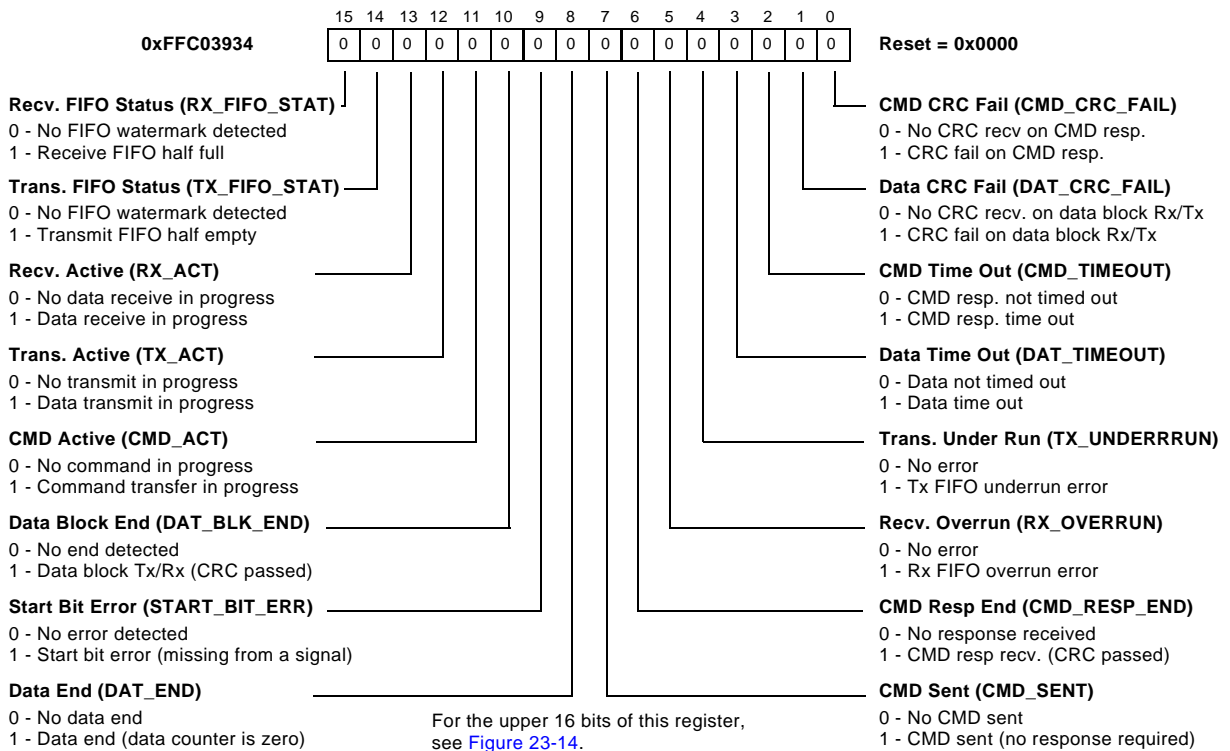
15 14 13 12 11 10 9 8 7 6 5 4 3 2 1 0

0xFFC03934

| 0 | 0 | 0 | 0 | 0 | 0 | 0 | 0 | 0 | 0 | 0 | 0 | 0 | 0 | 0 | 0 |
|---|---|---|---|---|---|---|---|---|---|---|---|---|---|---|---|

Reset = 0x0000

Recv. FIFO Status (RX_FIFO_STAT)
0 - No FIFO watermark detected
1 - Receive FIFO half full

Trans. FIFO Status (TX_FIFO_STAT)
0 - No FIFO watermark detected
1 - Transmit FIFO half empty

Recv. Active (RX_ACT)
0 - No data receive in progress
1 - Data receive in progress

Trans. Active (TX_ACT)
0 - No transmit in progress
1 - Data transmit in progress

CMD Active (CMD_ACT)
0 - No command in progress
1 - Command transfer in progress

Data Block End (DAT_BLK_END)
0 - No end detected
1 - Data block Tx/Rx (CRC passed)

Start Bit Error (START_BIT_ERR)
0 - No error detected
1 - Start bit error (missing from a signal)

Data End (DAT_END)
0 - No data end
1 - Data end (data counter is zero)

For the upper 16 bits of this register, see Figure 23-14.

CMD CRC Fail (CMD_CRC_FAIL)
0 - No CRC recv on CMD resp.
1 - CRC fail on CMD resp.

Data CRC Fail (DAT_CRC_FAIL)
0 - No CRC recv. on data block Rx/Tx
1 - CRC fail on data block Rx/Tx

CMD Time Out (CMD_TIMEOUT)
0 - CMD resp. not timed out
1 - CMD resp. time out

Data Time Out (DAT_TIMEOUT)
0 - Data not timed out
1 - Data time out

Trans. Under Run (TX_UNDERRRUN)
0 - No error
1 - Tx FIFO underrun error

Recv. Overrun (RX_OVERRUN)
0 - No error
1 - Rx FIFO overrun error

CMD Resp End (CMD_RESP_END)
0 - No response received
1 - CMD resp recv. (CRC passed)

CMD Sent (CMD_SENT)
0 - No CMD sent
1 - CMD sent (no response required)